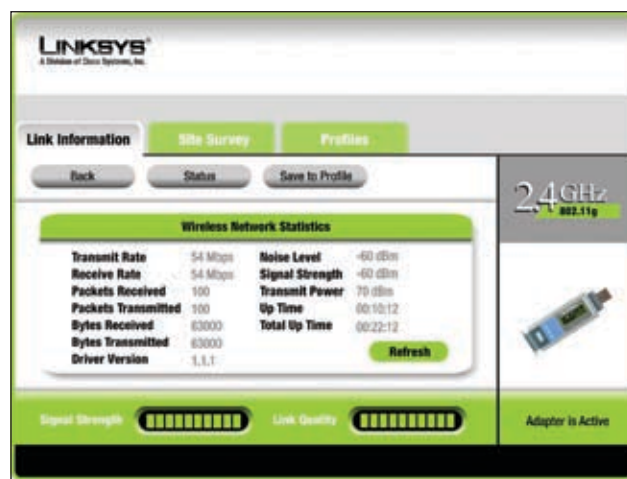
LINKSYS®
A Division of Cisco Systems, Inc.

Link Information | Site Survey | Profiles

Back | Status | Save to Profile

2.4 GHz
802.11g

Wireless Network Statistics

| | | | |
|---|---|---|---|
| Transmit Rate | 54 Mbps | Noise Level | -60 dBm |
| Receive Rate | 54 Mbps | Signal Strength | -60 dBm |
| Packets Received | 100 | Transmit Power | 70 dBm |
| Packets Transmitted | 100 | Up Time | 00:10:12 |
| Bytes Received | 63000 | Total Up Time | 00:22:12 |
| Bytes Transmitted | 63000 | | |
| Driver Version | 1.1.1 | | |

Refresh

Signal Strength | Link Quality | Adapter is Active